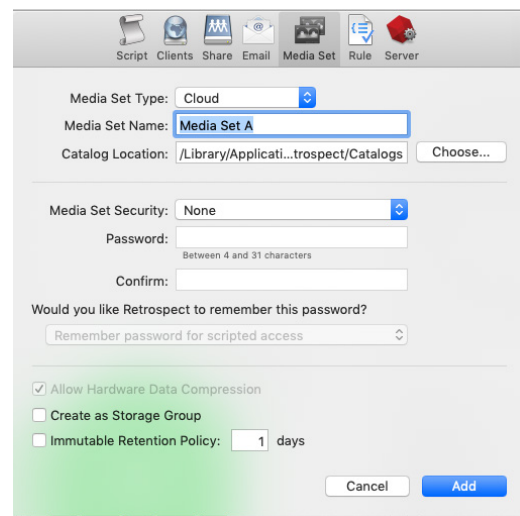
Script Clients Share Email Media Set Rule Server

Media Set Type: Cloud

Media Set Name: Media Set A

Catalog Location: /Library/Applicati...trospect/Catalogs Choose...

Media Set Security: None

Password:

Between 4 and 31 characters

Confirm:

Would you like Retrospect to remember this password?

Remember password for scripted access

Allow Hardware Data Compression

Create as Storage Group

Immutable Retention Policy: 1 days

Cancel Add